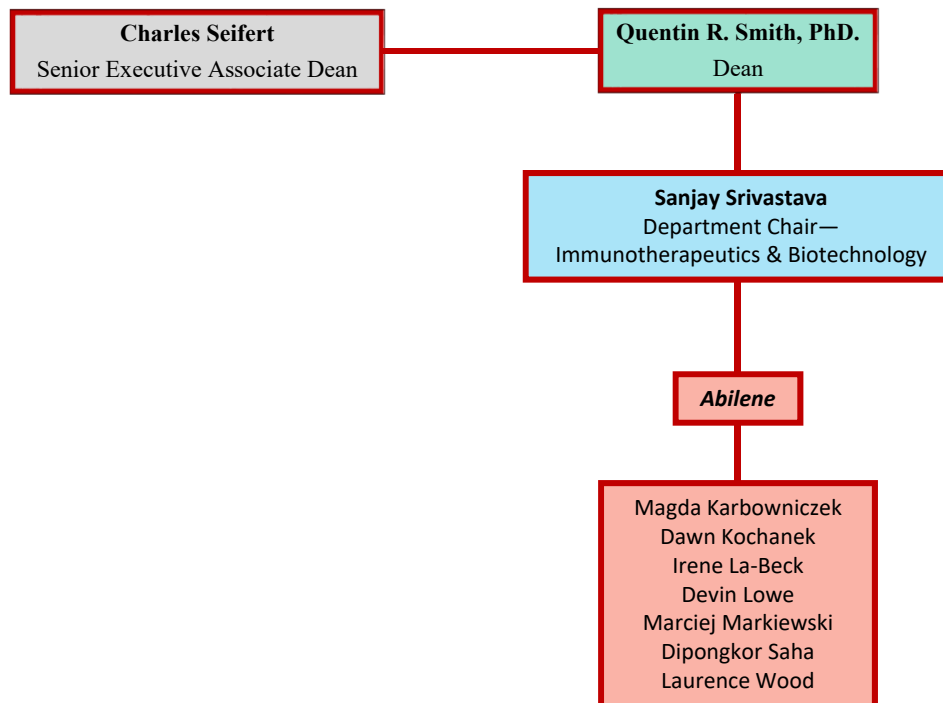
**Charles Seifert**
Senior Executive Associate Dean

**Quentin R. Smith, PhD.**
Dean

**Sanjay Srivastava**
Department Chair—
Immunotherapeutics & Biotechnology

***Abilene***

Magda Karbowniczek
Dawn Kochanek
Irene La-Beck
Devin Lowe
Marciej Markiewski
Dipongkor Saha
Laurence Wood